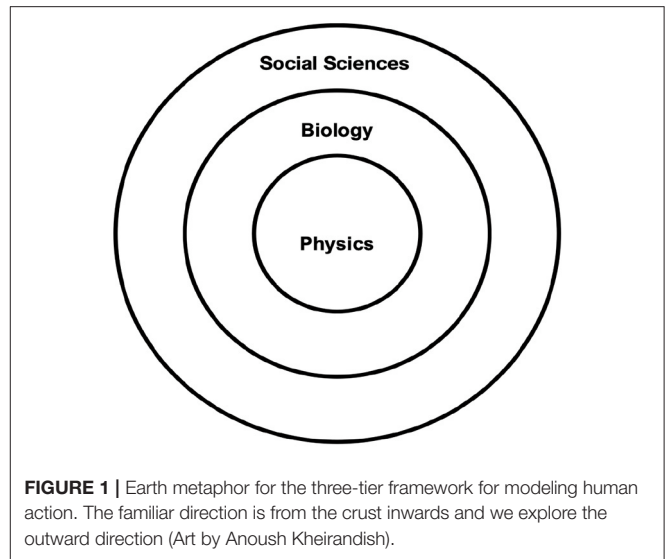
Social Sciences

Biology

Physics

FIGURE 1 | Earth metaphor for the three-tier framework for modeling human action. The familiar direction is from the crust inwards and we explore the outward direction (Art by Anoush Kheirandish).